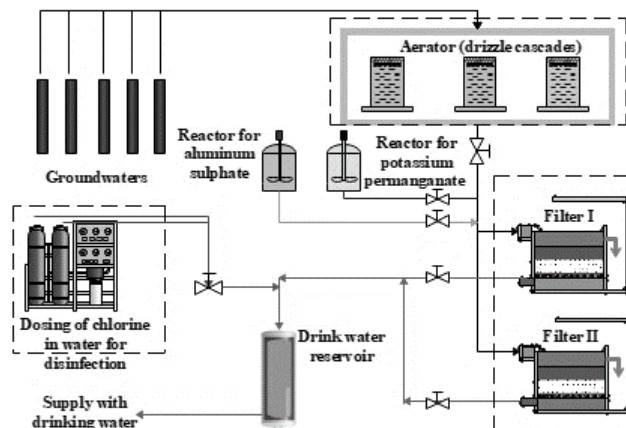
Aerator (drizzle cascades)

Reactor for aluminum sulphate

Reactor for potassium permanganate

Groundwaters

Filter I

Filter II

Dosing of chlorine in water for disinfection

Drink water reservoir

Supply with drinking water